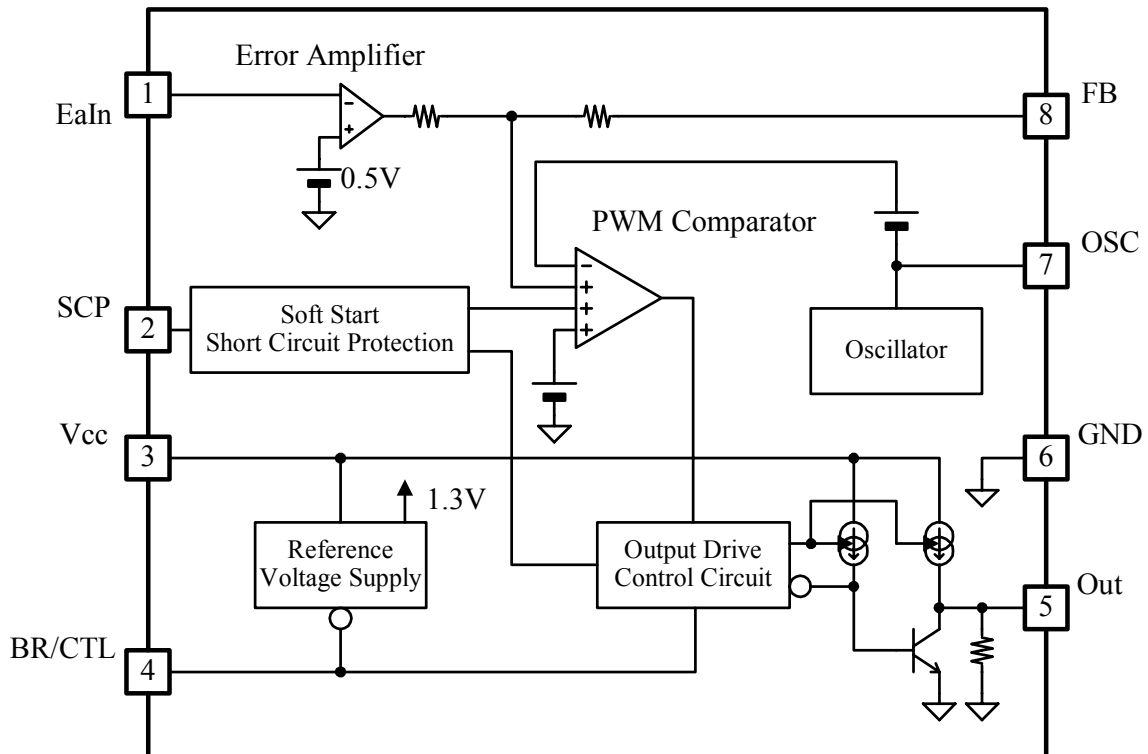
Error Amplifier

1 EaIn

0.5V

8 FB

PWM Comparator

7 OSC

2 SCP

Soft Start
Short Circuit Protection

Oscillator

3 Vcc

6 GND

1.3V

Reference Voltage Supply

Output Drive Control Circuit

5 Out

4 BR/CTL